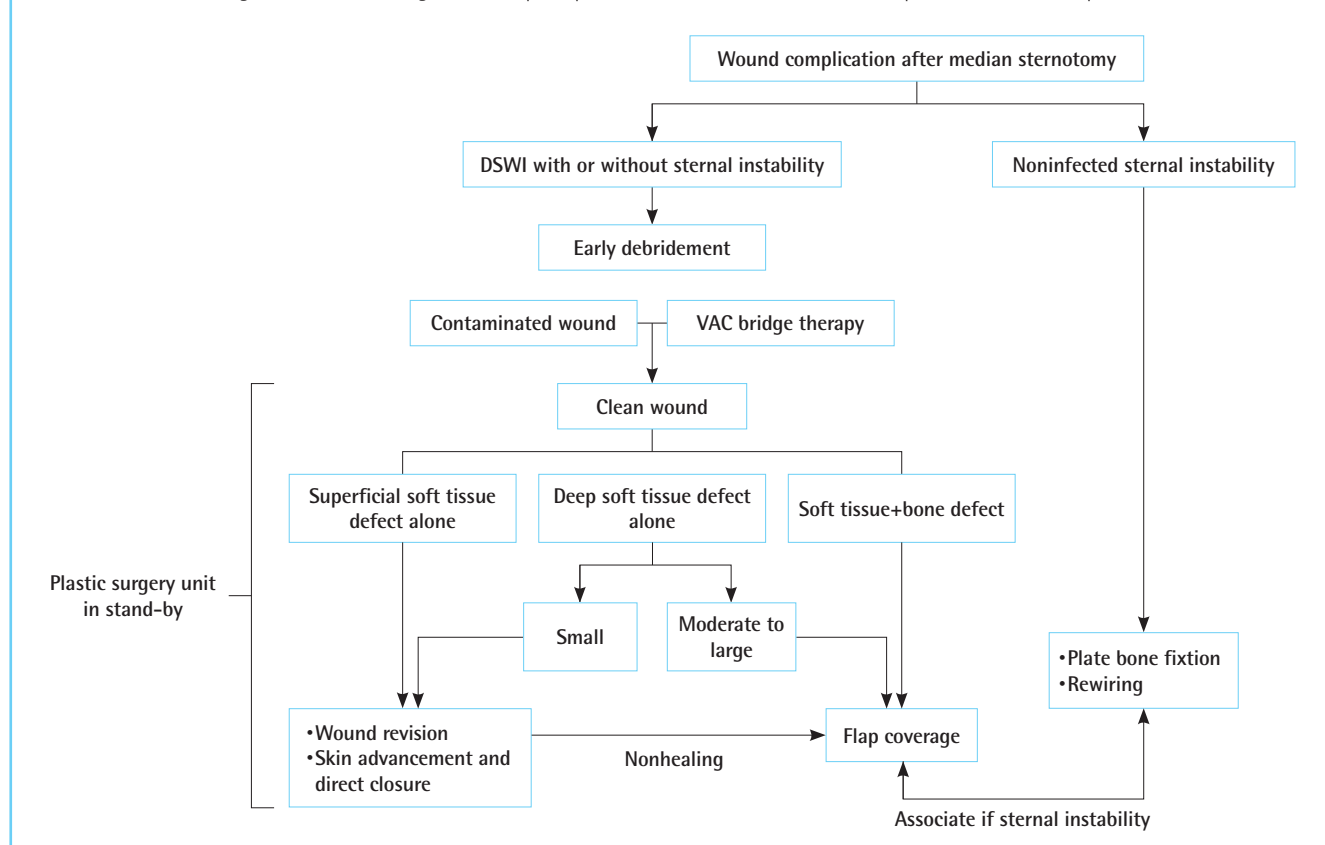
Wound complication after median sternotomy

DSWI with or without sternal instability

Noninfected sternal instability

Early debridement

Contaminated wound

VAC bridge therapy

Clean wound

Superficial soft tissue defect alone

Deep soft tissue defect alone

Soft tissue+bone defect

Plastic surgery unit in stand-by

Small

Moderate to large

•Plate bone fixtion
•Rewiring

•Wound revision
•Skin advancement and direct closure

Nonhealing

Flap coverage

Associate if sternal instability